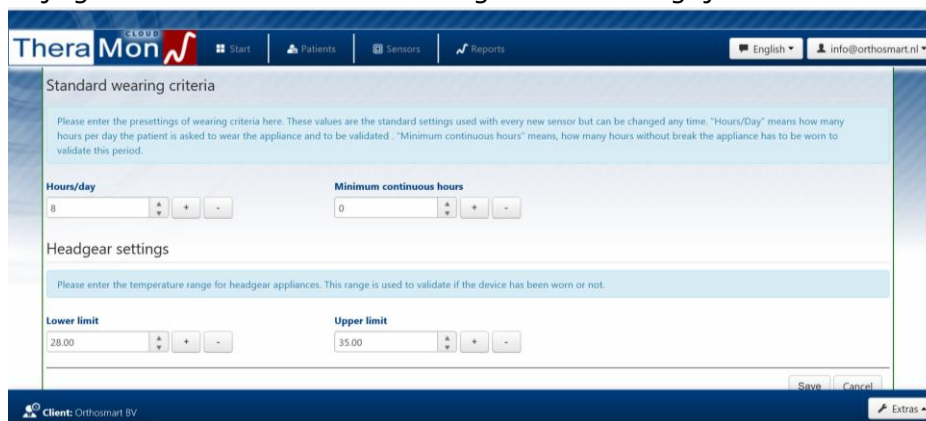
TheraMon CLOUD

Start | Patients | Sensors | Reports

English ▾ | info@orthosmart.nl ▾

Standard wearing criteria

Please enter the presettings of wearing criteria here. These values are the standard settings used with every new sensor but can be changed any time. "Hours/Day" means how many hours per day the patient is asked to wear the appliance and to be validated . "Minimum continuous hours" means, how many hours without break the appliance has to be worn to validate this period.

Hours/day

8 + -

Minimum continuous hours

0 + -

Headgear settings

Please enter the temperature range for headgear appliances. This range is used to validate if the device has been worn or not.

Lower limit

28.00 + -

Upper limit

35.00 + -

Save Cancel

Client: Orthosmart BV

Extras ▴